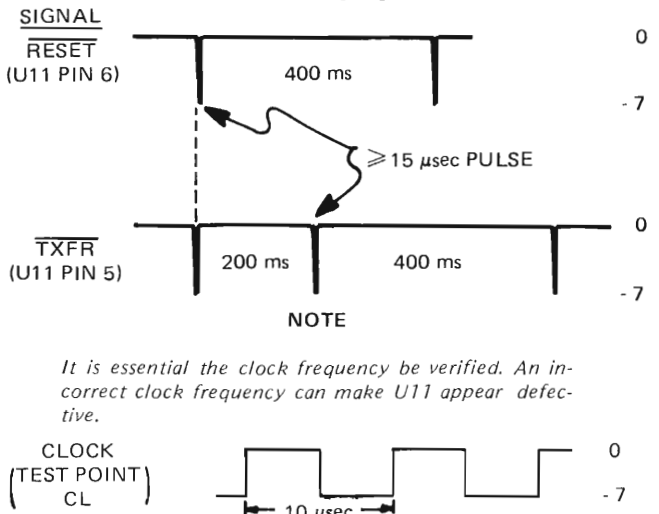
SIGNAL
$\overline{\text{RESET}}$
(U11 PIN 6)

400 ms

0

- 7

$\geqslant$15 μsec PULSE

$\overline{\text{TXFR}}$
(U11 PIN 5)

200 ms

400 ms

0

- 7

NOTE

It is essential the clock frequency be verified. An incorrect clock frequency can make U11 appear defective.

CLOCK
(TEST POINT CL)

0

- 7

10 μsec